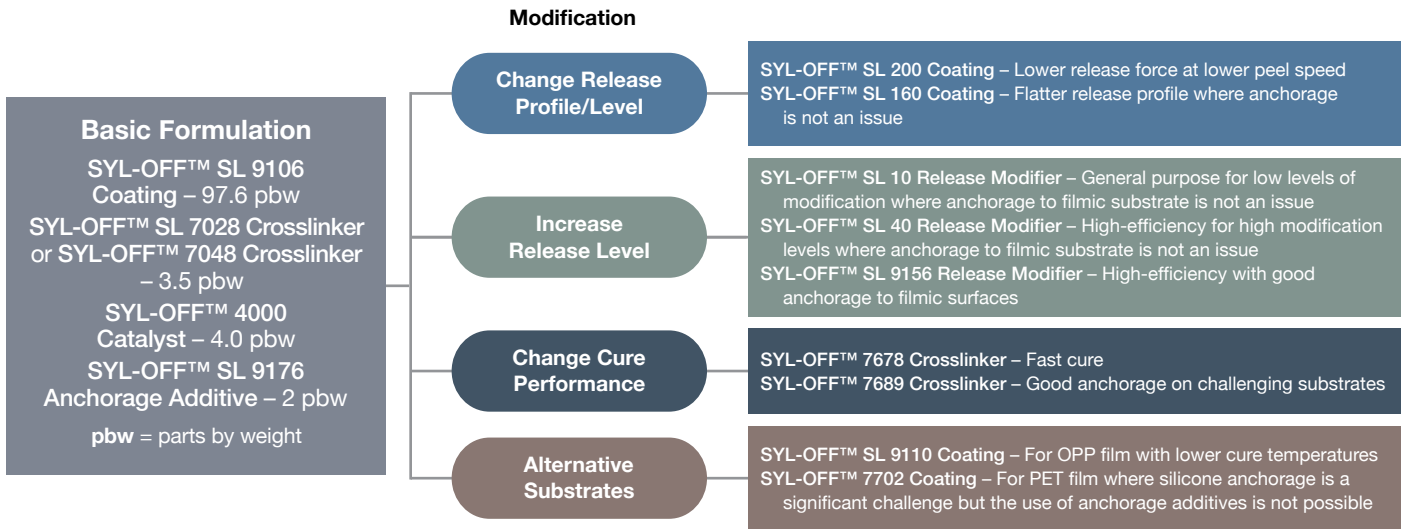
Modification

Basic Formulation
SYL-OFF™ SL 9106 Coating – 97.6 pbw
SYL-OFF™ SL 7028 Crosslinker or SYL-OFF™ 7048 Crosslinker – 3.5 pbw
SYL-OFF™ 4000 Catalyst – 4.0 pbw
SYL-OFF™ SL 9176 Anchorage Additive – 2 pbw
pbw = parts by weight

Change Release Profile/Level

SYL-OFF™ SL 200 Coating – Lower release force at lower peel speed
SYL-OFF™ SL 160 Coating – Flatter release profile where anchorage is not an issue

Increase Release Level

SYL-OFF™ SL 10 Release Modifier – General purpose for low levels of modification where anchorage to filmic substrate is not an issue
SYL-OFF™ SL 40 Release Modifier – High-efficiency for high modification levels where anchorage to filmic substrate is not an issue
SYL-OFF™ SL 9156 Release Modifier – High-efficiency with good anchorage to filmic surfaces

Change Cure Performance

SYL-OFF™ 7678 Crosslinker – Fast cure
SYL-OFF™ 7689 Crosslinker – Good anchorage on challenging substrates

Alternative Substrates

SYL-OFF™ SL 9110 Coating – For OPP film with lower cure temperatures
SYL-OFF™ 7702 Coating – For PET film where silicone anchorage is a significant challenge but the use of anchorage additives is not possible